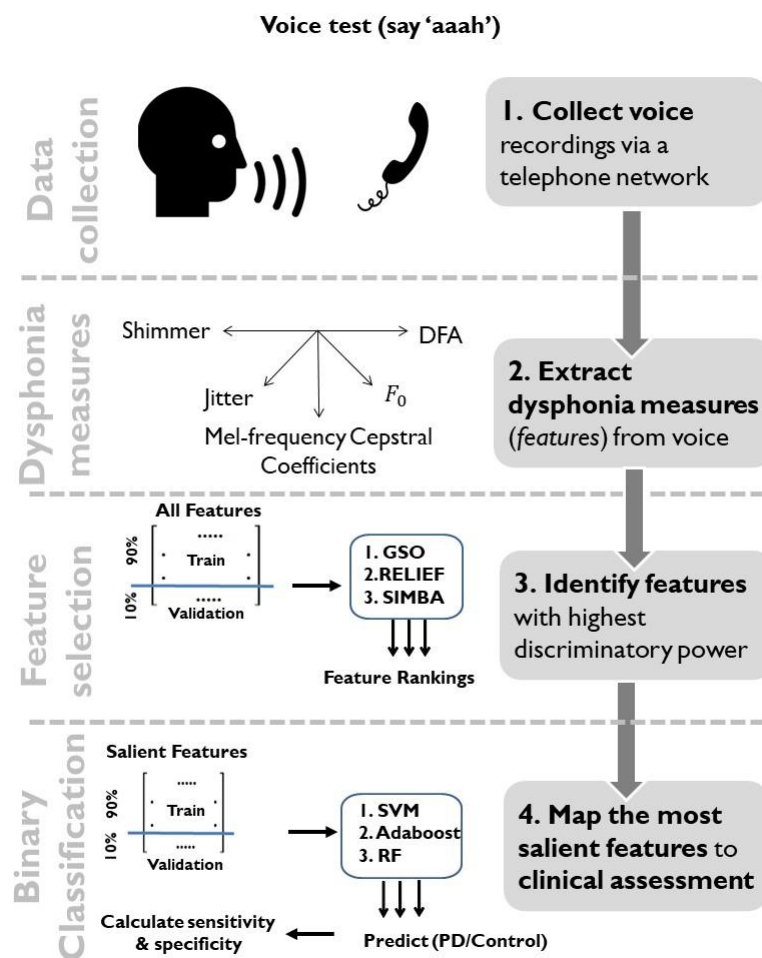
Voice test (say 'aaah')

Data collection

1. Collect voice recordings via a telephone network

Dysphonia measures

Shimmer

DFA

Jitter

$F_0$

Mel-frequency Cepstral Coefficients

2. Extract dysphonia measures (*features*) from voice

Feature selection

All Features

90%

10%

.....

Train

.....

Validation

1. GSO
2. RELIEF
3. SIMBA

Feature Rankings

3. Identify features with highest discriminatory power

Binary Classification

Salient Features

90%

10%

.....

Train

.....

Validation

1. SVM
2. Adaboost
3. RF

Predict (PD/Control)

Calculate sensitivity & specificity

4. Map the most salient features to clinical assessment